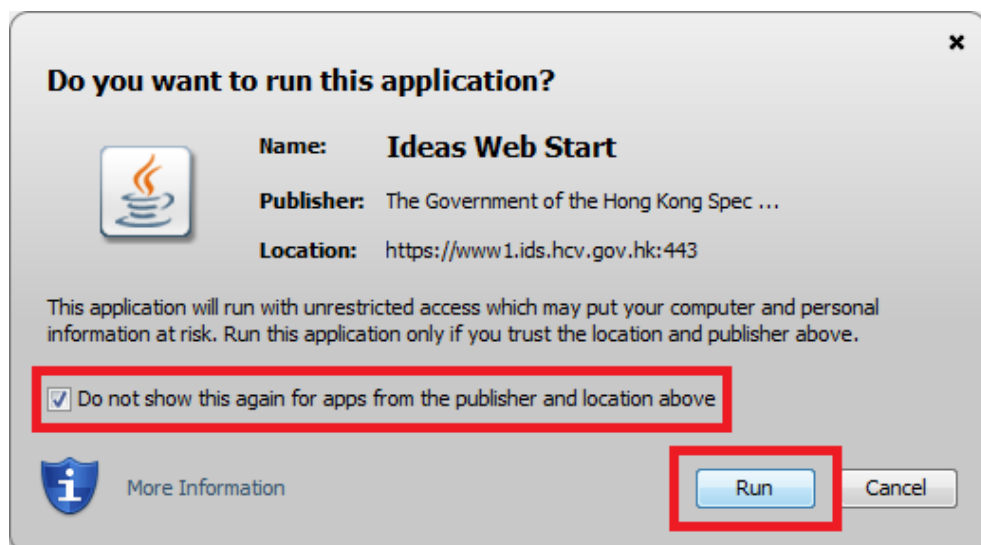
×

Do you want to run this application?

Name: Ideas Web Start

Publisher: The Government of the Hong Kong Spec ...

Location: https://www1.ids.hcv.gov.hk:443

This application will run with unrestricted access which may put your computer and personal information at risk. Run this application only if you trust the location and publisher above.

Do not show this again for apps from the publisher and location above

More Information

Run

Cancel